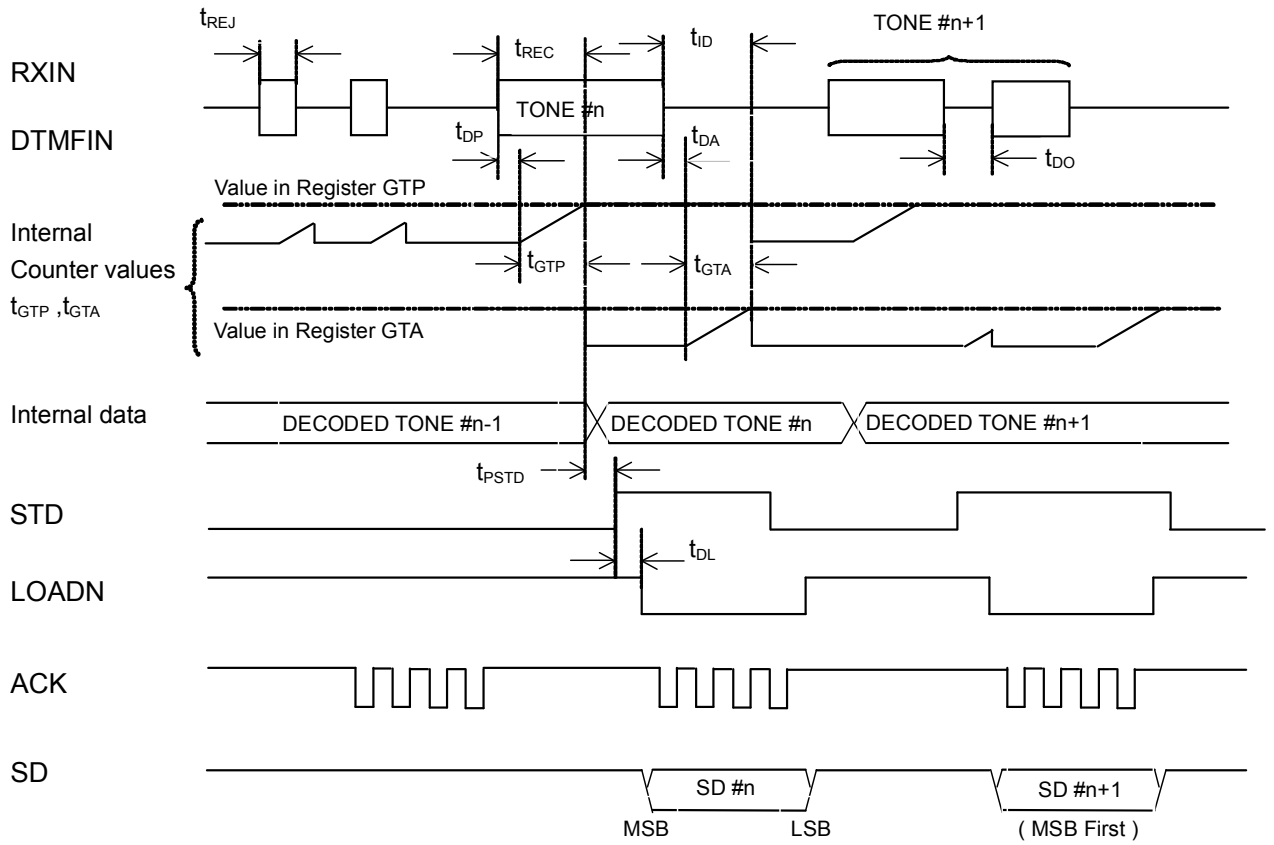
$t_{REJ}$

$t_{REC}$

$t_{ID}$

TONE #n+1

RXIN

TONE #n

DTMFIN

$t_{DP}$

$t_{DA}$

$t_{DO}$

Value in Register GTP

Internal Counter values $t_{GTP}$ ,$t_{GTA}$

$t_{GTP}$

$t_{GTA}$

Value in Register GTA

Internal data

DECODED TONE #n-1

DECODED TONE #n

DECODED TONE #n+1

$t_{PSTD}$

STD

$t_{DL}$

LOADN

ACK

SD

SD #n

SD #n+1

MSB

LSB

( MSB First )